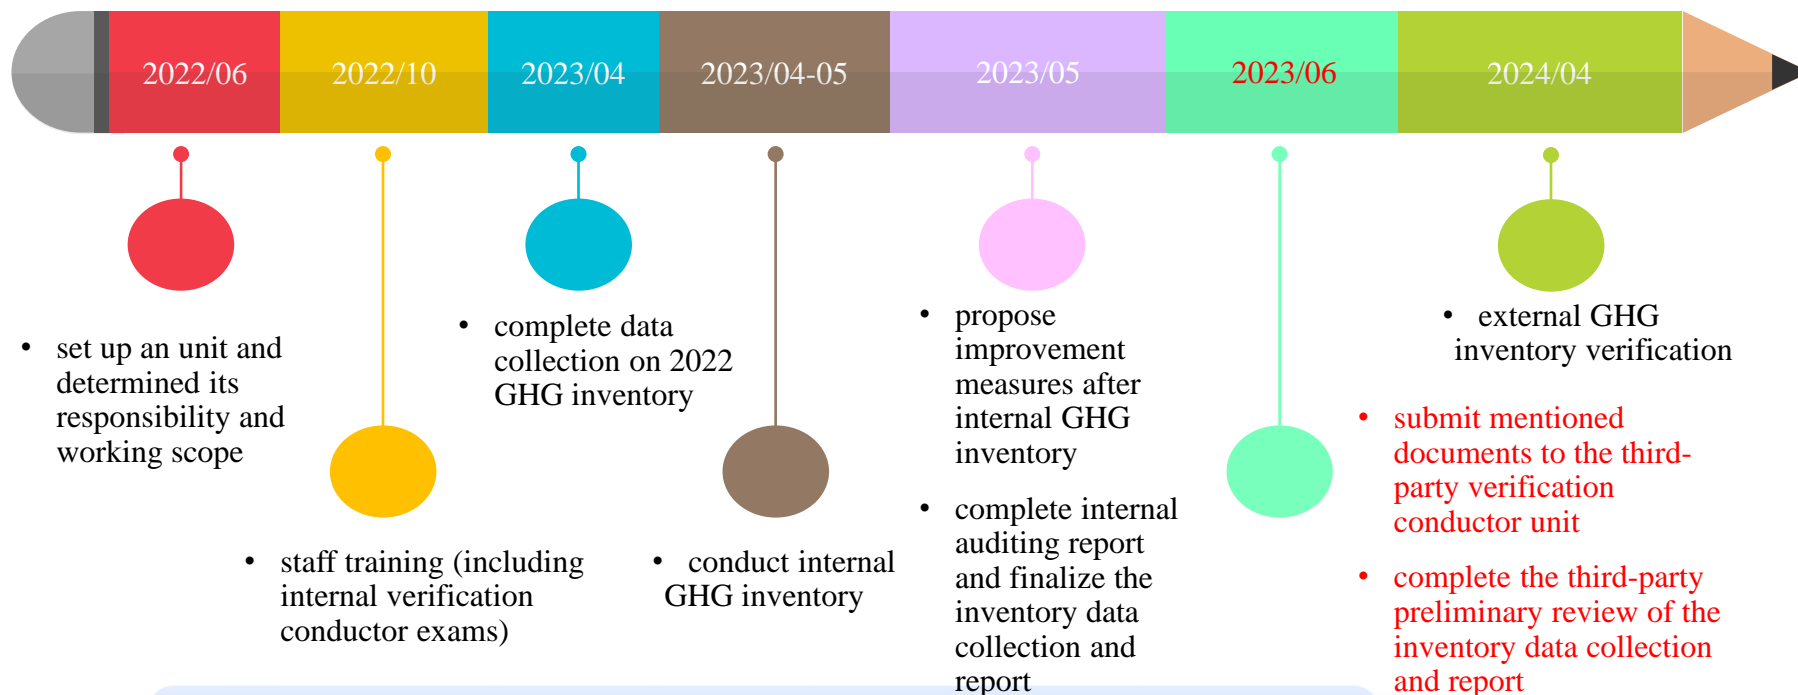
2022/06 2022/10 2023/04 2023/04-05 2023/05 2023/06 2024/04

• set up an unit and determined its responsibility and working scope

• staff training (including internal verification conductor exams)

• complete data collection on 2022 GHG inventory

• conduct internal GHG inventory

• propose improvement measures after internal GHG inventory

• complete internal auditing report and finalize the inventory data collection and report

• external GHG inventory verification

• submit mentioned documents to the third-party verification conductor unit

• complete the third-party preliminary review of the inventory data collection and report